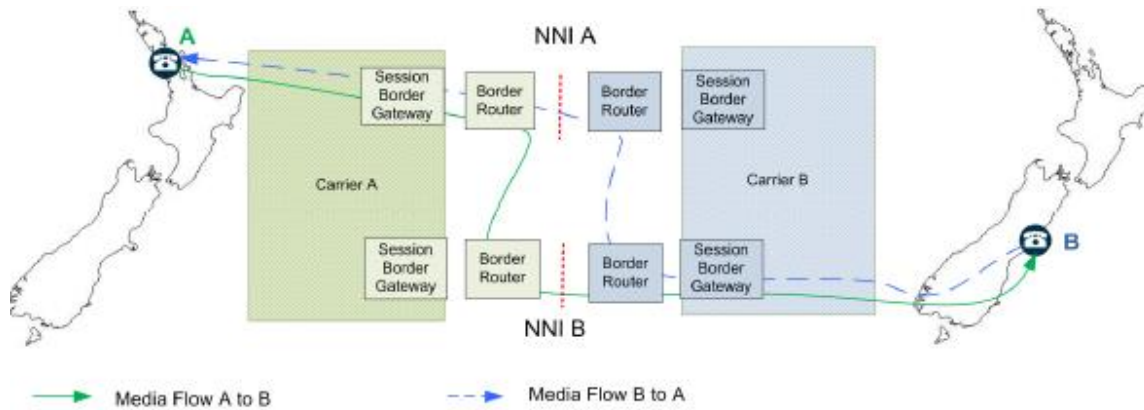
A

NNI A

Session Border Gateway

Border Router

Border Router

Session Border Gateway

Carrier A

Carrier B

B

Session Border Gateway

Border Router

Border Router

Session Border Gateway

NNI B

Media Flow A to B

Media Flow B to A